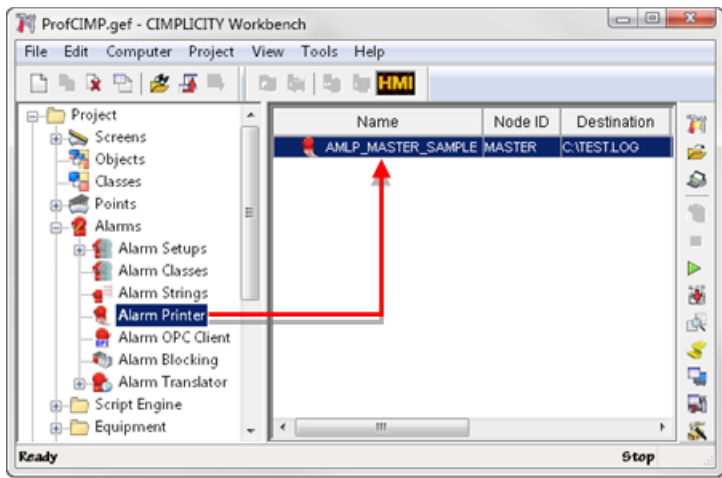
ProfCIMP.gef - CIMPLICITY Workbench

File Edit Computer Project View Tools Help

HMI

Project
Screens
Objects
Classes
Points
Alarms
Alarm Setups
Alarm Classes
Alarm Strings
Alarm Printer
Alarm OPC Client
Alarm Blocking
Alarm Translator
Script Engine
Equipment

| Name | Node ID | Destination |
|---|---|---|
| AMLP_MASTER_SAMPLE | MASTER | C:\TEST.LOG |

Ready
Stop